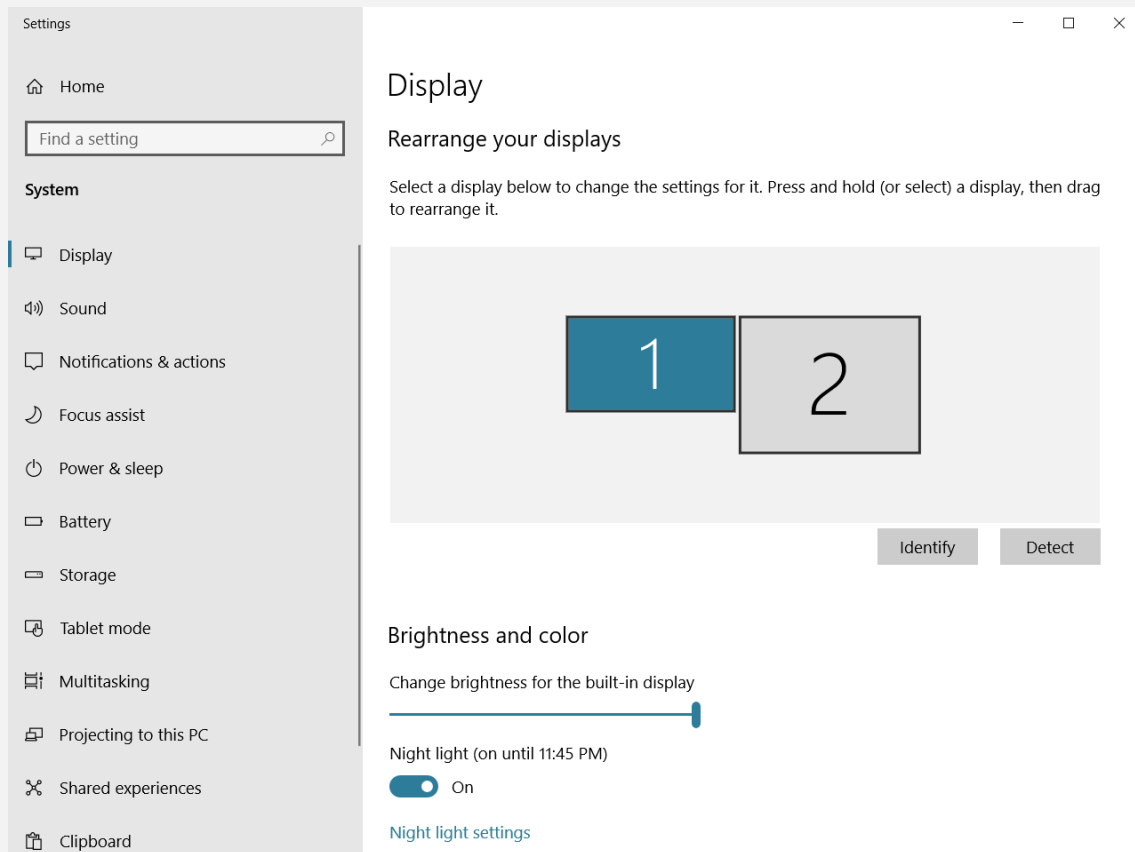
Settings

Home

Find a setting

System

Display

Sound

Notifications & actions

Focus assist

Power & sleep

Battery

Storage

Tablet mode

Multitasking

Projecting to this PC

Shared experiences

Clipboard

Display

Rearrange your displays

Select a display below to change the settings for it. Press and hold (or select) a display, then drag to rearrange it.

1

2

Identify

Detect

Brightness and color

Change brightness for the built-in display

Night light (on until 11:45 PM)

On

Night light settings